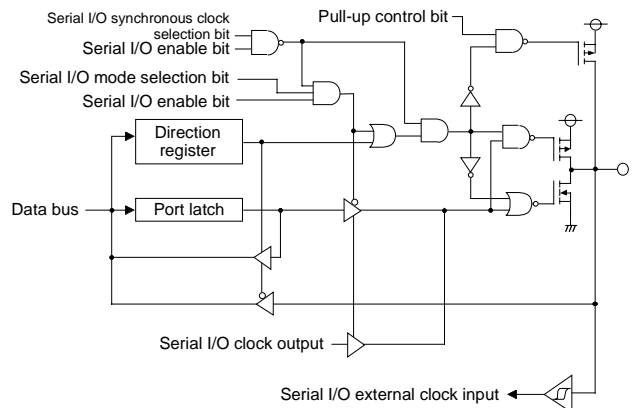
Serial I/O synchronous clock selection bit
Serial I/O enable bit
Pull-up control bit
Serial I/O mode selection bit
Serial I/O enable bit
Direction register
Data bus
Port latch
Serial I/O clock output
Serial I/O external clock input